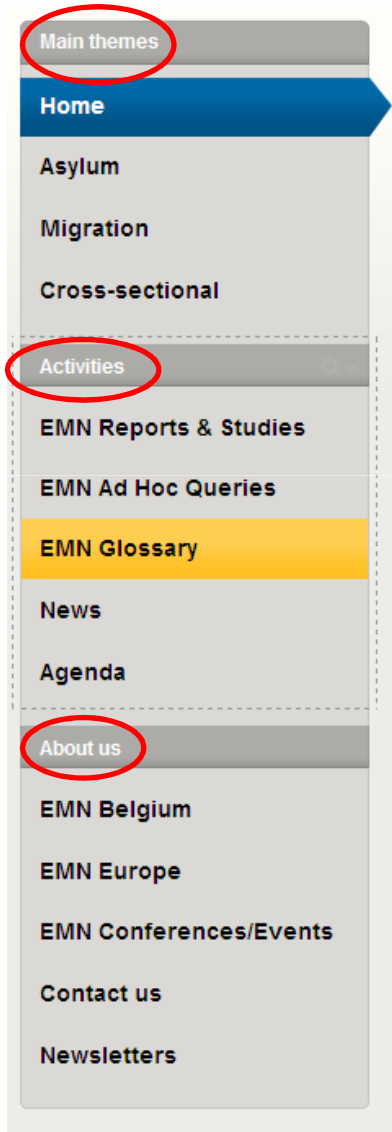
Main themes

Home

Asylum

Migration

Cross-sectional

Activities

EMN Reports & Studies

EMN Ad Hoc Queries

EMN Glossary

News

Agenda

About us

EMN Belgium

EMN Europe

EMN Conferences/Events

Contact us

Newsletters